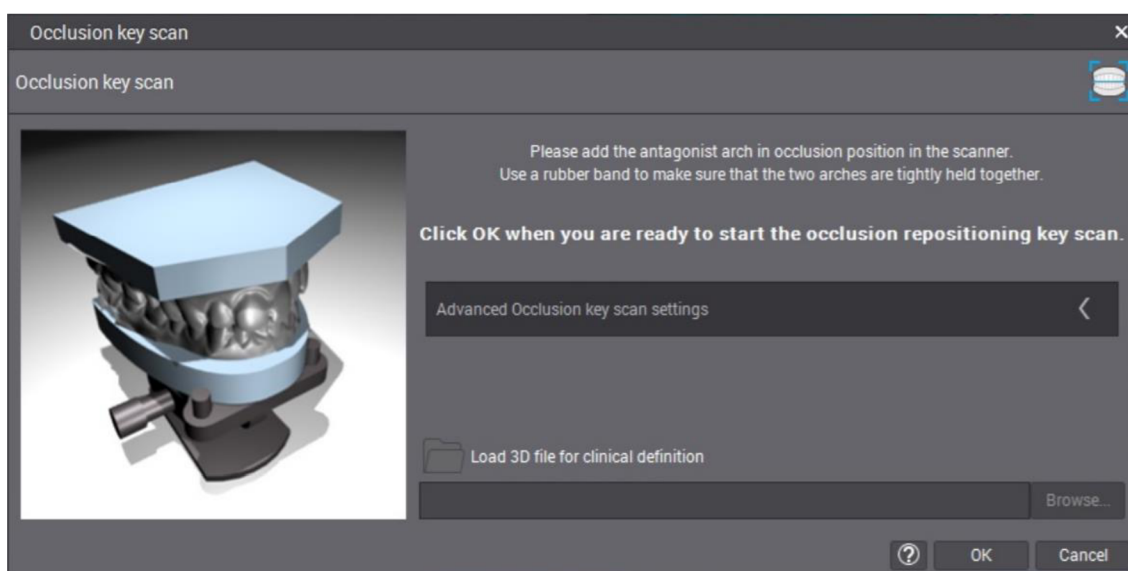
Occlusion key scan

Occlusion key scan

Please add the antagonist arch in occlusion position in the scanner.
Use a rubber band to make sure that the two arches are tightly held together.

Click OK when you are ready to start the occlusion repositioning key scan.

Advanced Occlusion key scan settings

Load 3D file for clinical definition

Browse...

?

OK

Cancel